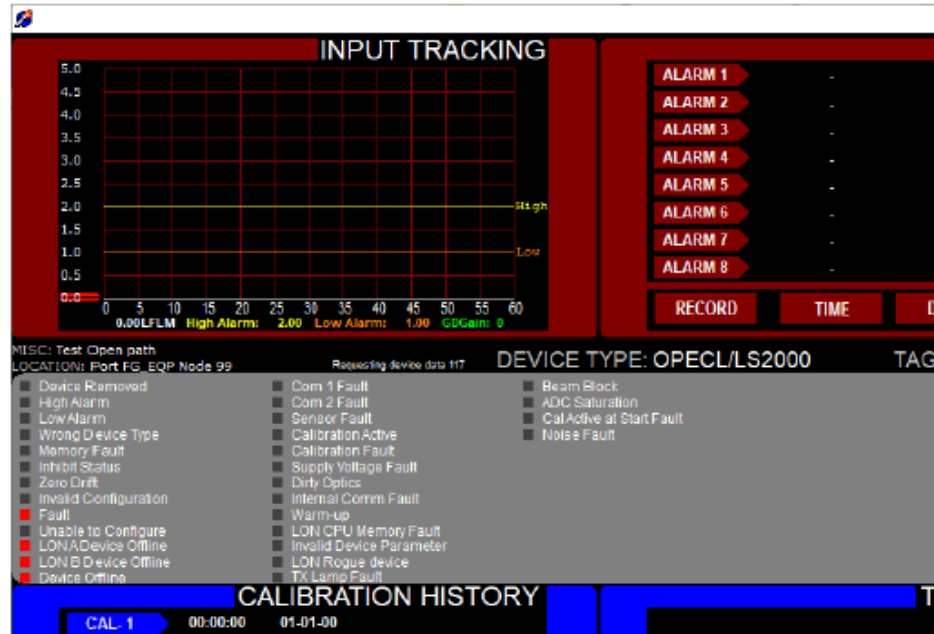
INPUT TRACKING

5.0
4.5
4.0
3.5
3.0
2.5
2.0
1.5
1.0
0.5
0.0

High
Low

0 5 10 15 20 25 30 35 40 45 50 55 60

0.00LFLM High Alarm: 2.00 Low Alarm: 1.00 GDGain: 0

ALARM 1 -
ALARM 2 -
ALARM 3 -
ALARM 4 -
ALARM 5 -
ALARM 6 -
ALARM 7 -
ALARM 8 -

RECORD
TIME
D

MISC: Test Open path
LOCATION: Port FG_EQP Node 99
Requesting device data 117
DEVICE TYPE: OPECL/LS2000
TAG

Device Removed
High Alarm
Low Alarm
Wrong Device Type
Memory Fault
Inhibit Status
Zero Drift
Invalid Configuration
Fault
Unable to Configure
LON A Device Offline
LON B Device Offline
Device Offline

Com 1 Fault
Com 2 Fault
Sensor Fault
Calibration Active
Calibration Fault
Supply Voltage Fault
Dirty Optics
Internal Comm Fault
Warm-up
LON CPU Memory Fault
Invalid Device Parameter
LON Rogue device
TX Lamp Fault

Beam Block
ADC Saturation
Cal Active at Start Fault
Noise Fault

CALIBRATION HISTORY
T

CAL- 1 00:00:00 01-01-00